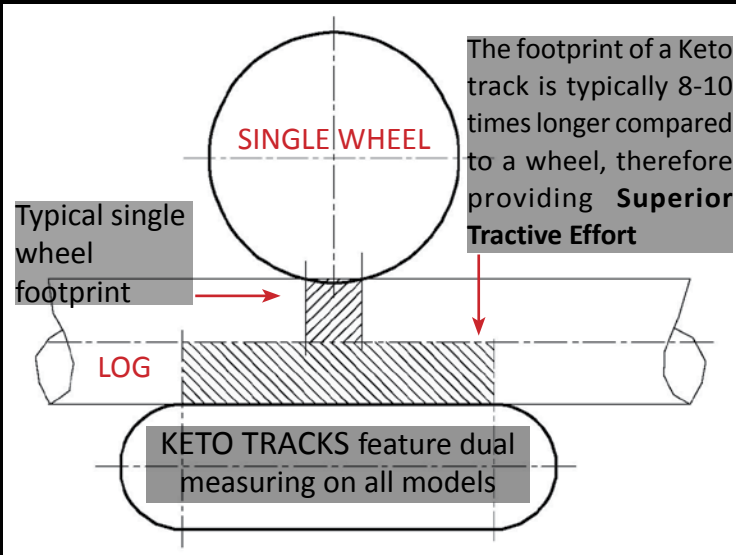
The footprint of a Keto track is typically 8-10 times longer compared to a wheel, therefore providing **Superior Tractive Effort**

SINGLE WHEEL

Typical single wheel footprint

LOG

KETO TRACKS feature dual measuring on all models